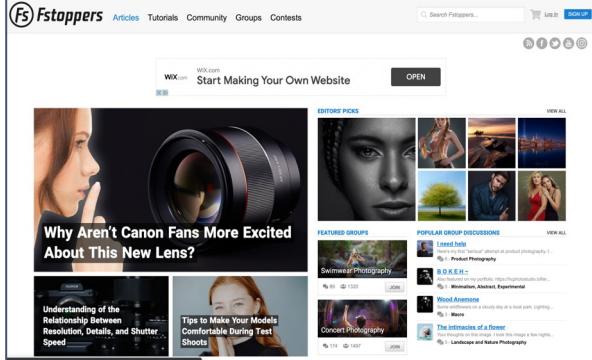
Fs Fstoppers Articles Tutorials Community Groups Contests

Search Fstoppers... Log In SIGN UP

WIX.com
Start Making Your Own Website
OPEN

Why Aren't Canon Fans More Excited About This New Lens?

Understanding of the Relationship Between Resolution, Details, and Shutter Speed

Tips to Make Your Models Comfortable During Test Shoots

EDITORS' PICKS
VIEW ALL

FEATURED GROUPS

Swimwear Photography
86 1323 JOIN

Concert Photography
174 1497 JOIN

POPULAR GROUP DISCUSSIONS
VIEW ALL

I need help
Here's my first "serious" attempt at product photography. I...
Product Photography

B O K E H ~
Also featured on my portfolio: https://...
Minimalism, Abstract, Experimental

Wood Anemone
Some wildflowers on a cloudy day at a local park. Lighting...
Macro

The intimacies of a flower
Your thoughts on this image. I took this image a few nights...
Landscape and Nature Photography